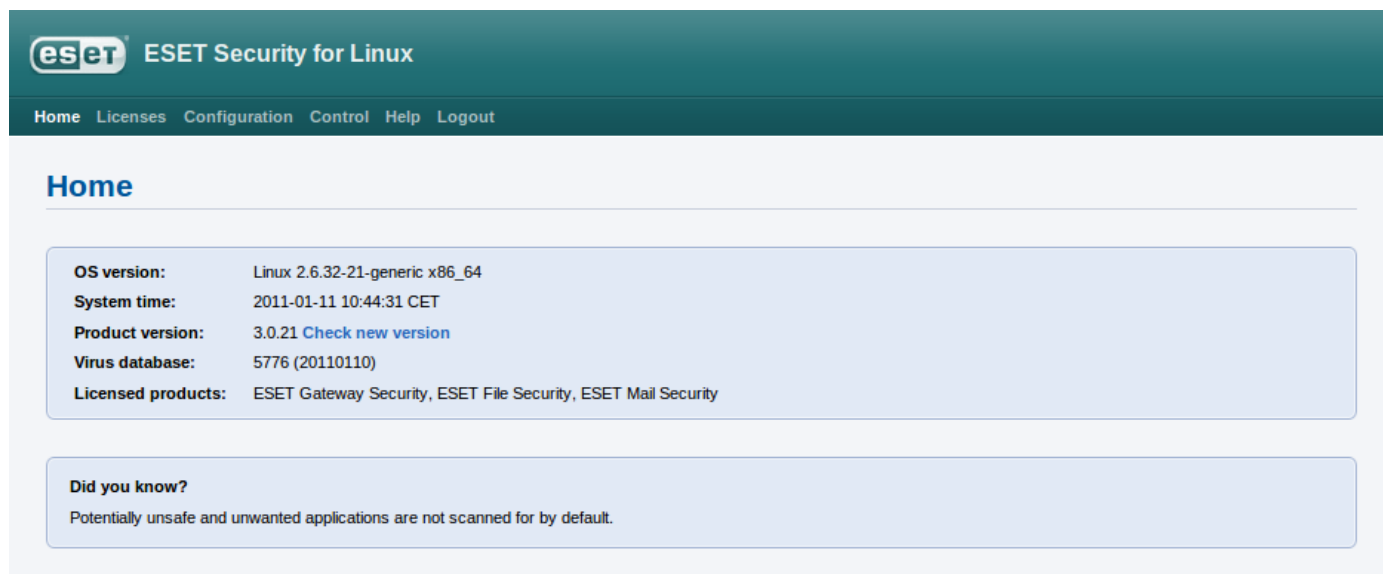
eset ESET Security for Linux

Home Licenses Configuration Control Help Logout

Home

| | |
|---|---|
| OS version: | Linux 2.6.32-21-generic x86_64 |
| System time: | 2011-01-11 10:44:31 CET |
| Product version: | 3.0.21 Check new version |
| Virus database: | 5776 (20110110) |
| Licensed products: | ESET Gateway Security, ESET File Security, ESET Mail Security |

Did you know?

Potentially unsafe and unwanted applications are not scanned for by default.